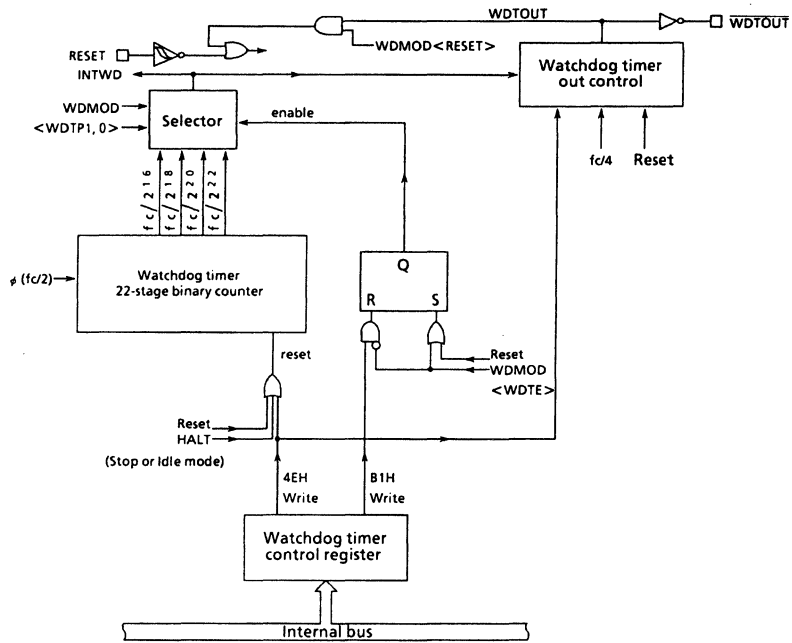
WDTOUT
$\overline{WDTOUT}$
RESET
WDMOD<RESET>
INTWD
Watchdog timer out control
WDMOD
<WDTP1, 0>
Selector
enable
fc/4
Reset
fc/2 16
fc/2 18
fc/2 20
fc/2 22
φ (fc/2)
Watchdog timer 22-stage binary counter
Q
R
S
Reset
WDMOD
<WDTE>
reset
Reset
HALT
(Stop or Idle mode)
4EH Write
B1H Write
Watchdog timer control register
Internal bus